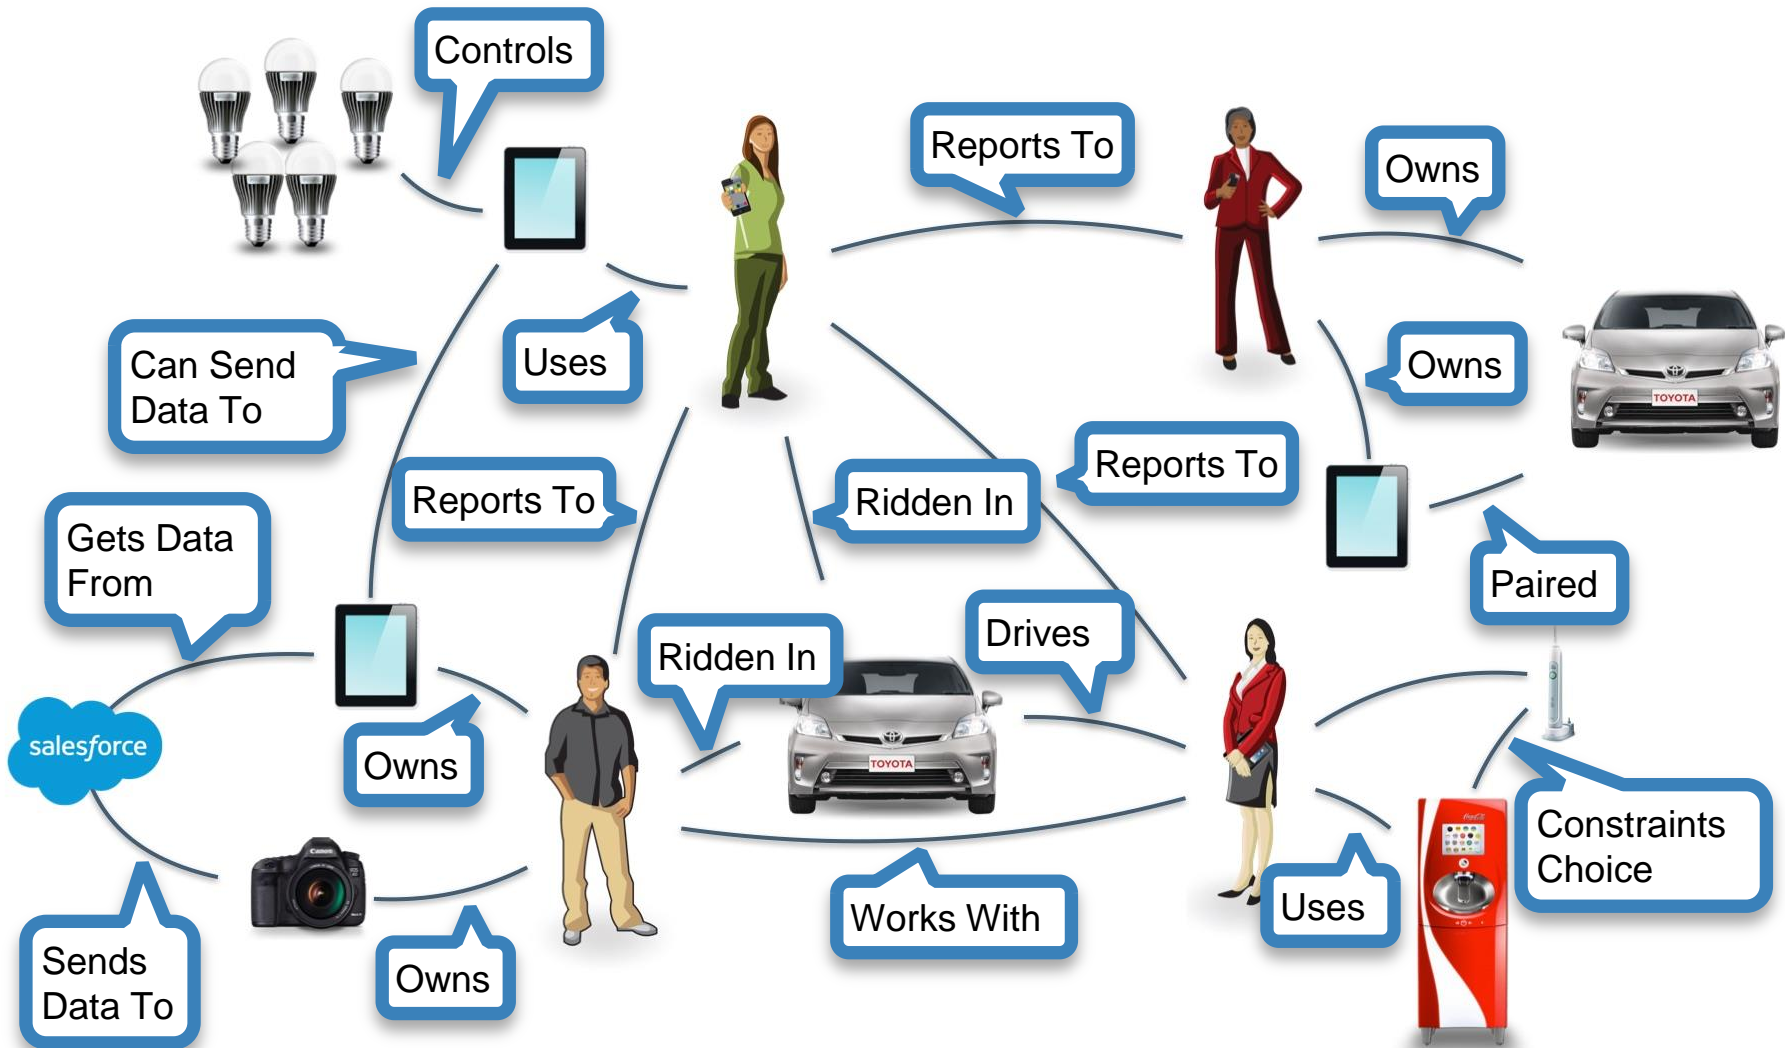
Controls

Reports To

Owns

Can Send Data To

Uses

Owns

Reports To

Gets Data From

Reports To

Ridden In

Paired

Drives

Ridden In

salesforce

Owns

TOYOTA

TOYOTA

Constraints Choice

Works With

Uses

Sends Data To

Owns